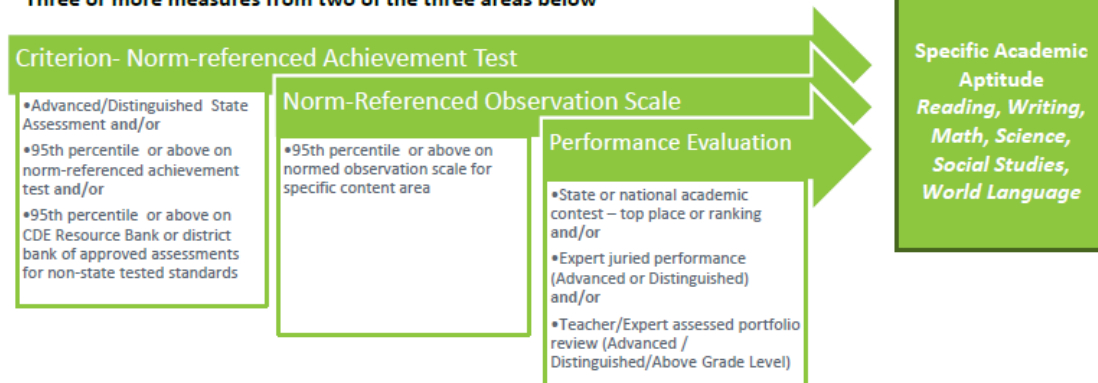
Three or more measures from two of the three areas below

Criterion- Norm-referenced Achievement Test

•Advanced/Distinguished State Assessment and/or

•95th percentile or above on norm-referenced achievement test and/or

•95th percentile or above on CDE Resource Bank or district bank of approved assessments for non-state tested standards

Norm-Referenced Observation Scale

•95th percentile or above on normed observation scale for specific content area

Performance Evaluation

•State or national academic contest – top place or ranking and/or

•Expert juried performance (Advanced or Distinguished) and/or

•Teacher/Expert assessed portfolio review (Advanced / Distinguished/Above Grade Level)

Specific Academic Aptitude
*Reading, Writing, Math, Science, Social Studies, World Language*